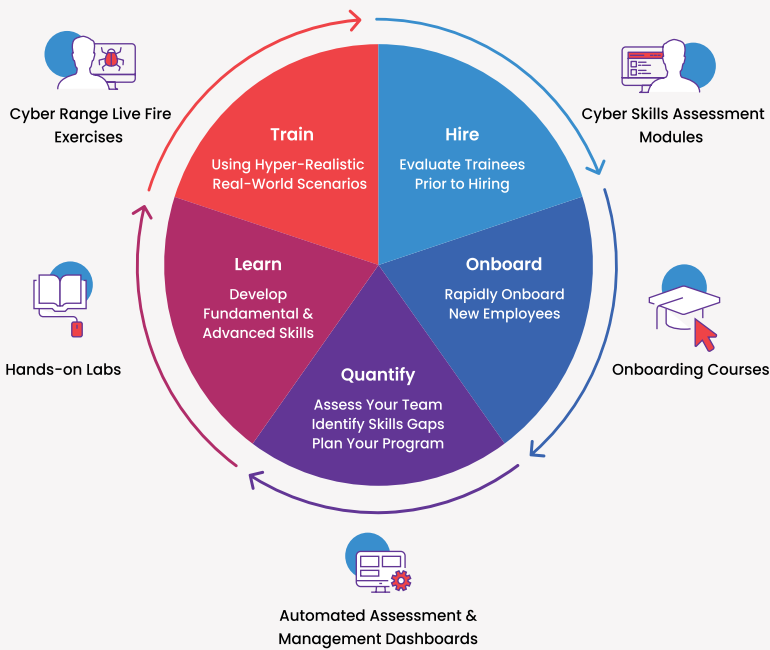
Cyber Range Live Fire Exercises

Train
Using Hyper-Realistic Real-World Scenarios

Hire
Evaluate Trainees Prior to Hiring

Cyber Skills Assessment Modules

Learn
Develop Fundamental & Advanced Skills

Onboard
Rapidly Onboard New Employees

Hands-on Labs

Onboarding Courses

Quantify
Assess Your Team
Identify Skills Gaps
Plan Your Program

Automated Assessment & Management Dashboards